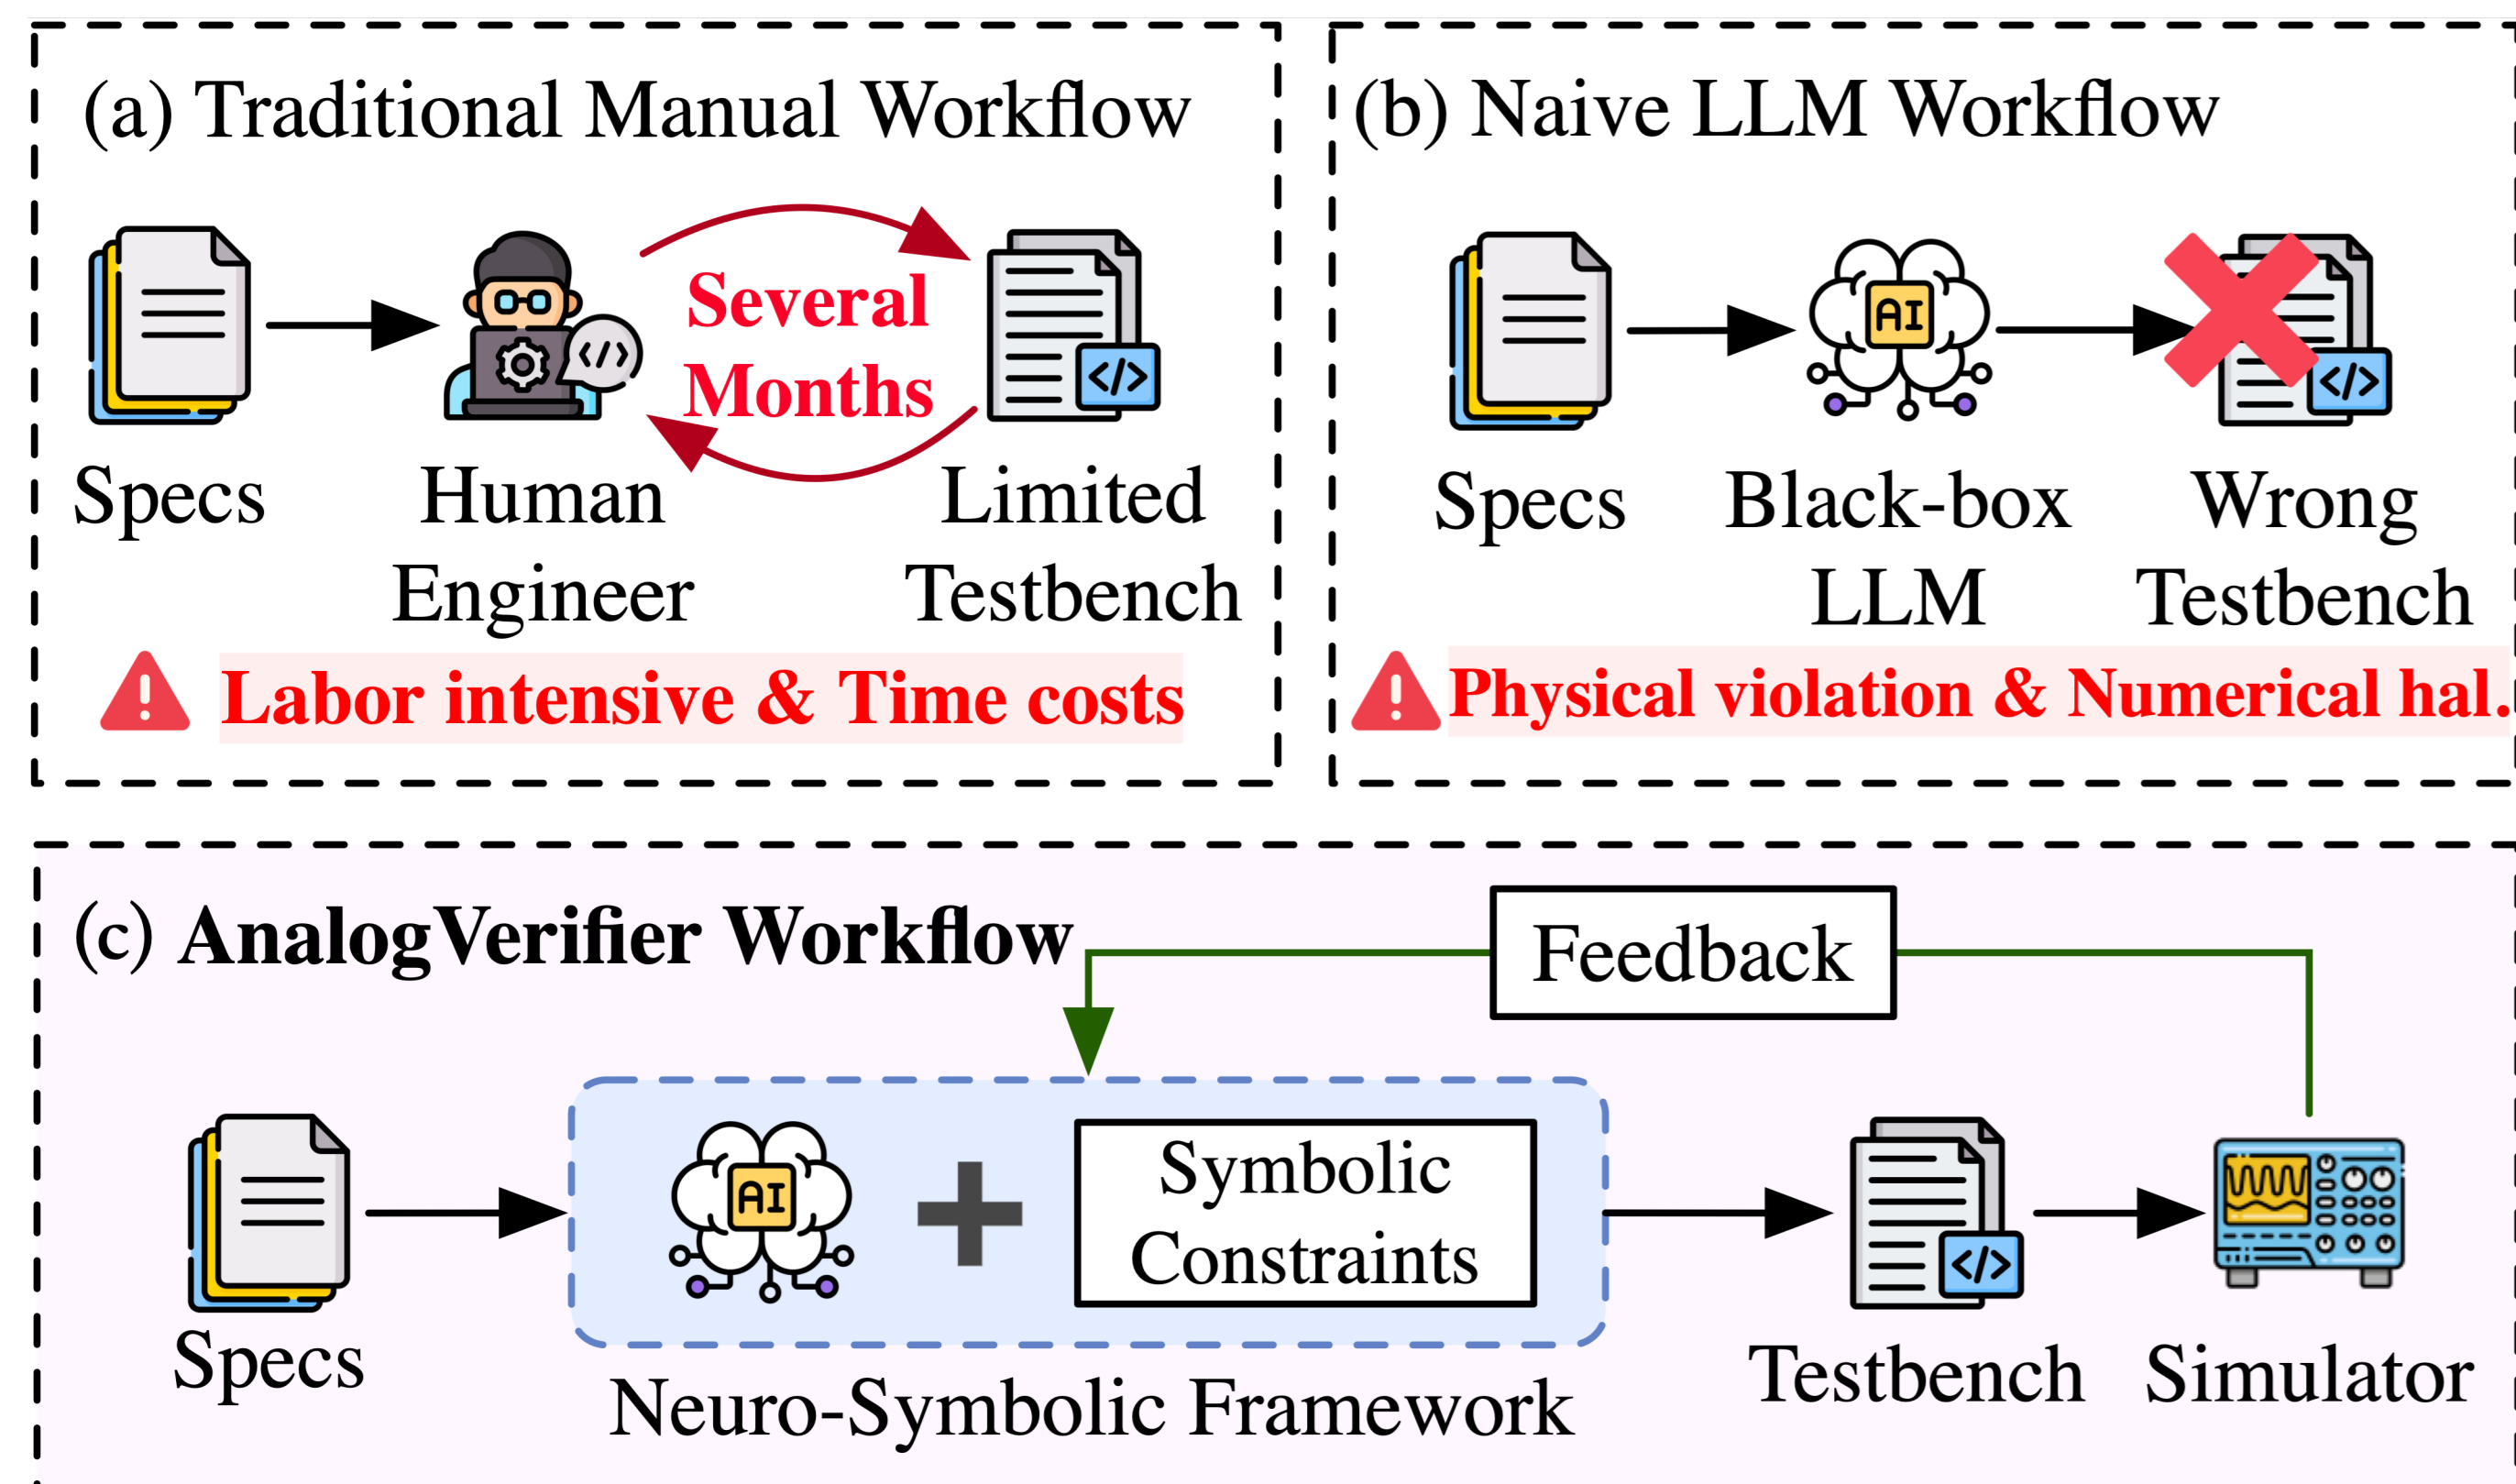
(a) Traditional Manual Workflow

Specs

Human Engineer

Several Months

Limited Testbench

Labor intensive & Time costs

(b) Naive LLM Workflow

Specs

AI

Black-box LLM

Wrong Testbench

Physical violation & Numerical hal.

(c) AnalogVerifier Workflow

Feedback

Specs

AI

Symbolic Constraints

Neuro-Symbolic Framework

Testbench

Simulator